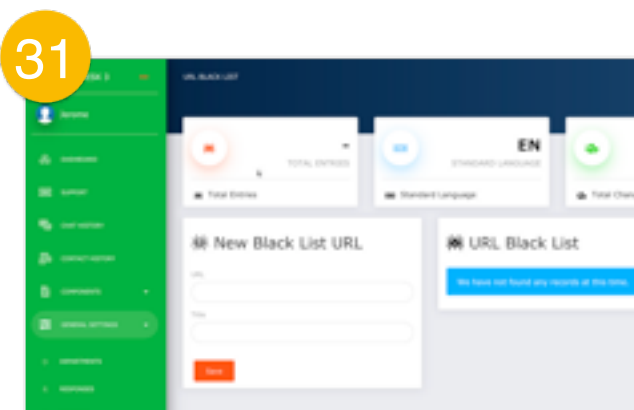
31

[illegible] 3

Jerome

DASHBOARD

SUPPORT

CHAT HISTORY

CONTACT HISTORY

COMPONENTS

GENERAL SETTINGS

DEPARTMENTS

RESPONSES

URL BLACK LIST

TOTAL ENTRIES

Total Entries

EN

STANDARD LANGUAGE

Standard Language

Total Cha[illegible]

New Black List URL

URL

Title

Save

URL Black List

We have not found any records at this time.